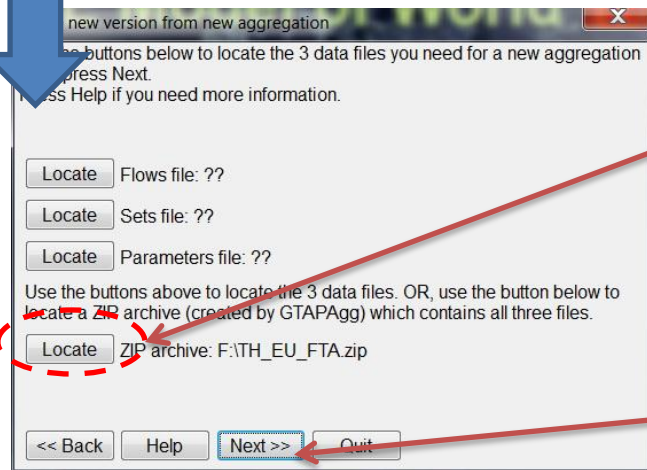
new version from new aggregation

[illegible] buttons below to locate the 3 data files you need for a new aggregation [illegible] press Next.
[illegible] Help if you need more information.

Locate Flows file: ??

Locate Sets file: ??

Locate Parameters file: ??

Use the buttons above to locate the 3 data files. OR, use the button below to locate a ZIP archive (created by GTAPAgg) which contains all three files.

Locate ZIP archive: F:\TH_EU_FTA.zip

<< Back Help Next >> Quit